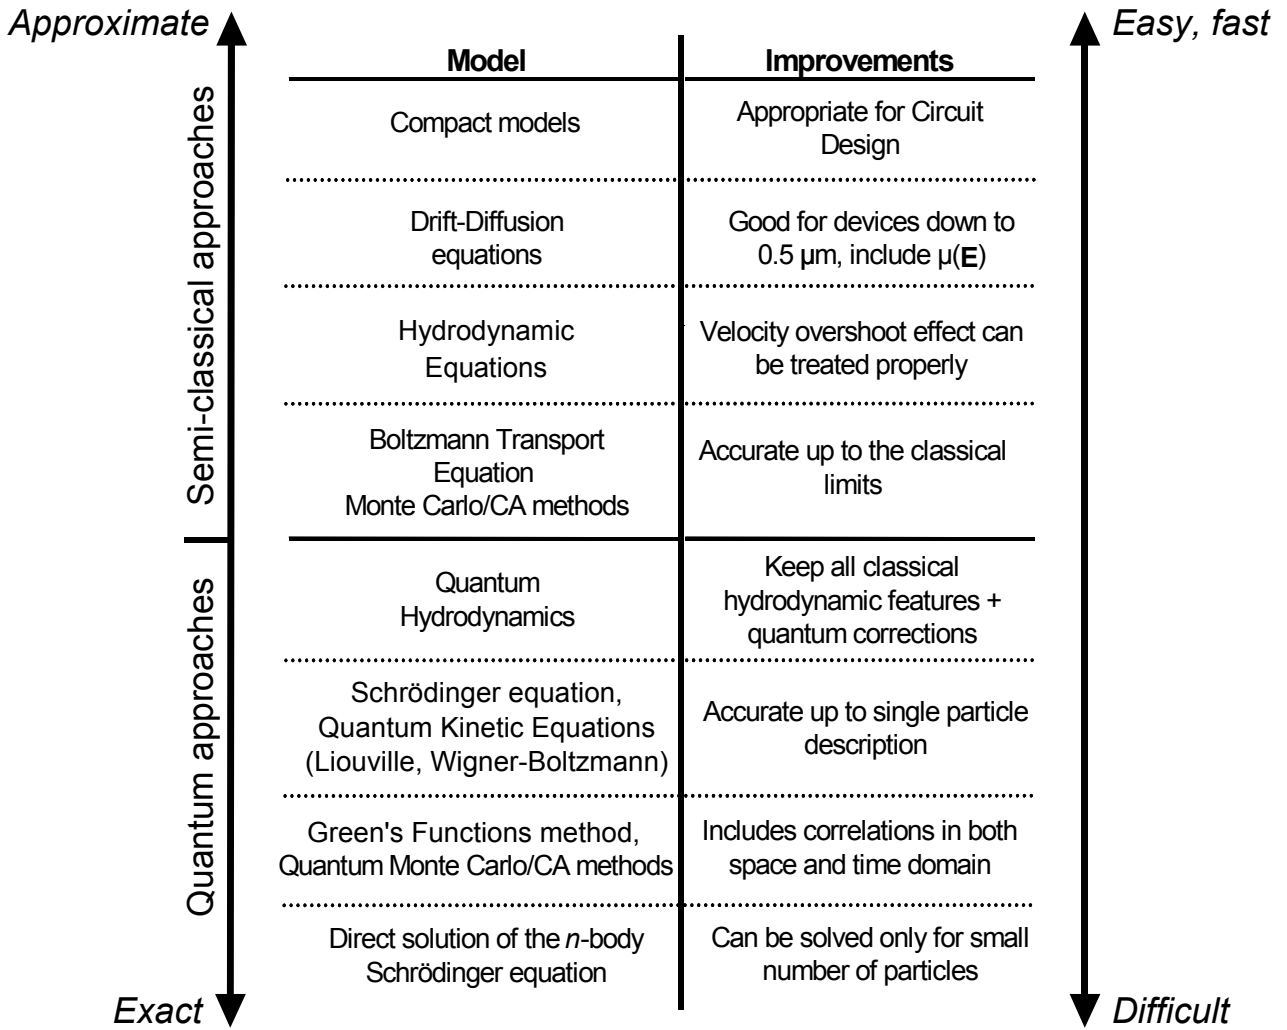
Approximate

Easy, fast

Semi-classical approaches

Quantum approaches

| Model | Improvements |
|---|---|
| Compact models | Appropriate for Circuit Design |
| Drift-Diffusion equations | Good for devices down to 0.5 μm, include μ(**E**) |
| Hydrodynamic Equations | Velocity overshoot effect can be treated properly |
| Boltzmann Transport Equation Monte Carlo/CA methods | Accurate up to the classical limits |
| Quantum Hydrodynamics | Keep all classical hydrodynamic features + quantum corrections |
| Schrödinger equation, Quantum Kinetic Equations (Liouville, Wigner-Boltzmann) | Accurate up to single particle description |
| Green's Functions method, Quantum Monte Carlo/CA methods | Includes correlations in both space and time domain |
| Direct solution of the *n*-body Schrödinger equation | Can be solved only for small number of particles |

Exact

Difficult